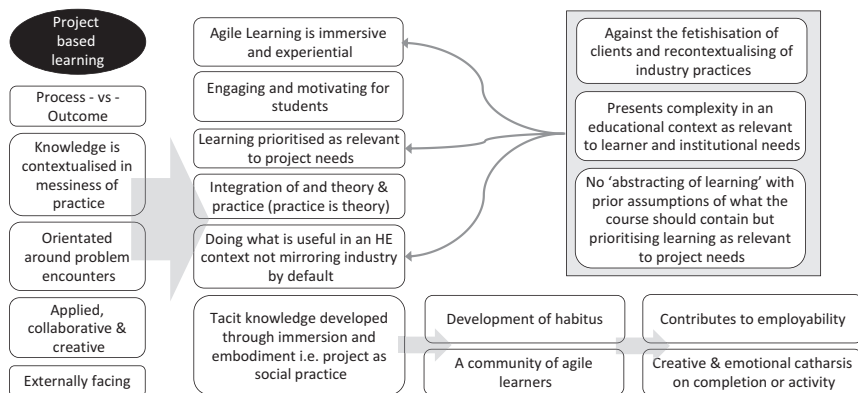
Project based learning

Process - vs - Outcome

Knowledge is contextualised in messiness of practice

Orientated around problem encounters

Applied, collaborative & creative

Externally facing

Agile Learning is immersive and experiential

Engaging and motivating for students

Learning prioritised as relevant to project needs

Integration of and theory & practice (practice is theory)

Doing what is useful in an HE context not mirroring industry by default

Tacit knowledge developed through immersion and embodiment i.e. project as social practice

Against the fetishisation of clients and recontextualising of industry practices

Presents complexity in an educational context as relevant to learner and institutional needs

No 'abstracting of learning' with prior assumptions of what the course should contain but prioritising learning as relevant to project needs

Development of habitus

A community of agile learners

Contributes to employability

Creative & emotional catharsis on completion or activity